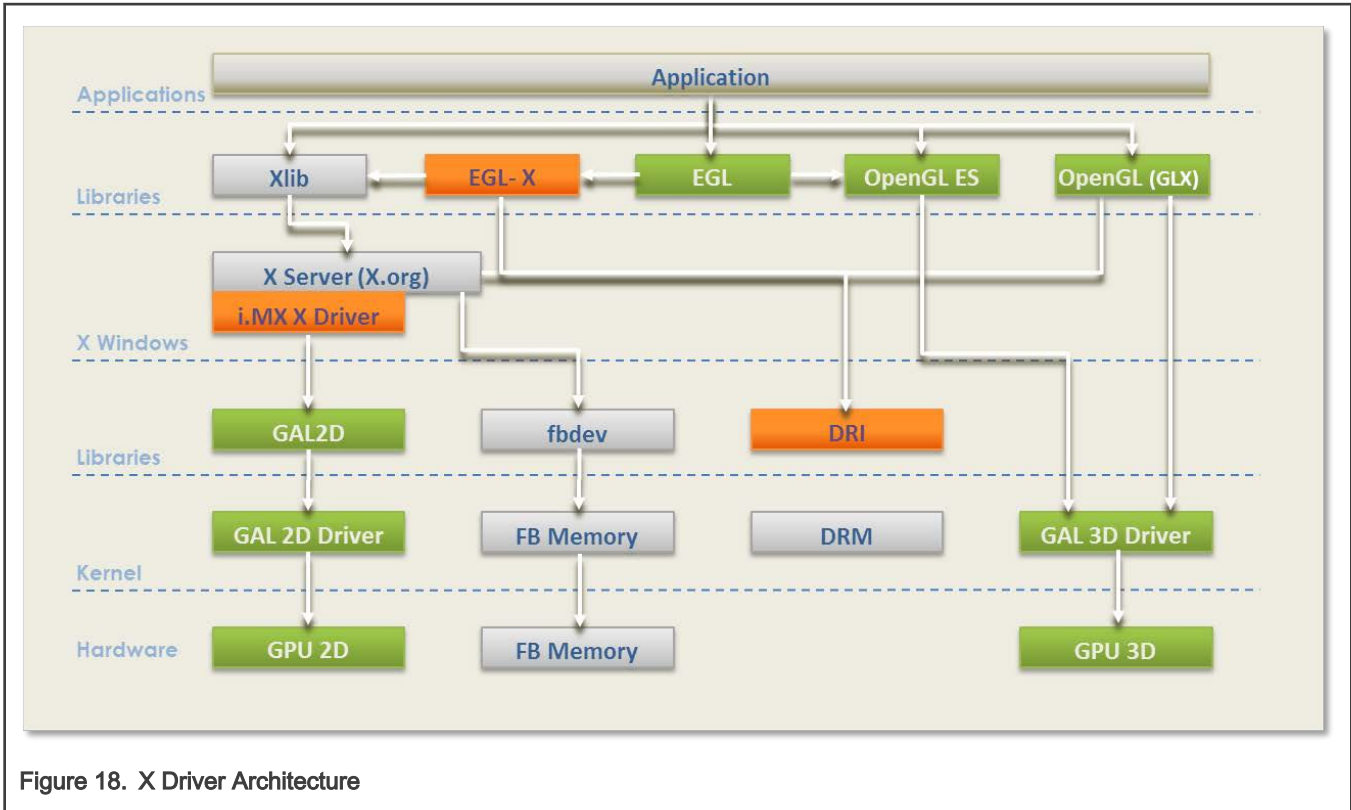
Application

Applications

Xlib

EGL- X

EGL

OpenGL ES

OpenGL (GLX)

Libraries

X Server (X.org)

i.MX X Driver

X Windows

GAL2D

fbdev

DRI

Libraries

GAL 2D Driver

FB Memory

DRM

GAL 3D Driver

Kernel

GPU 2D

FB Memory

GPU 3D

Hardware

Figure 18. X Driver Architecture